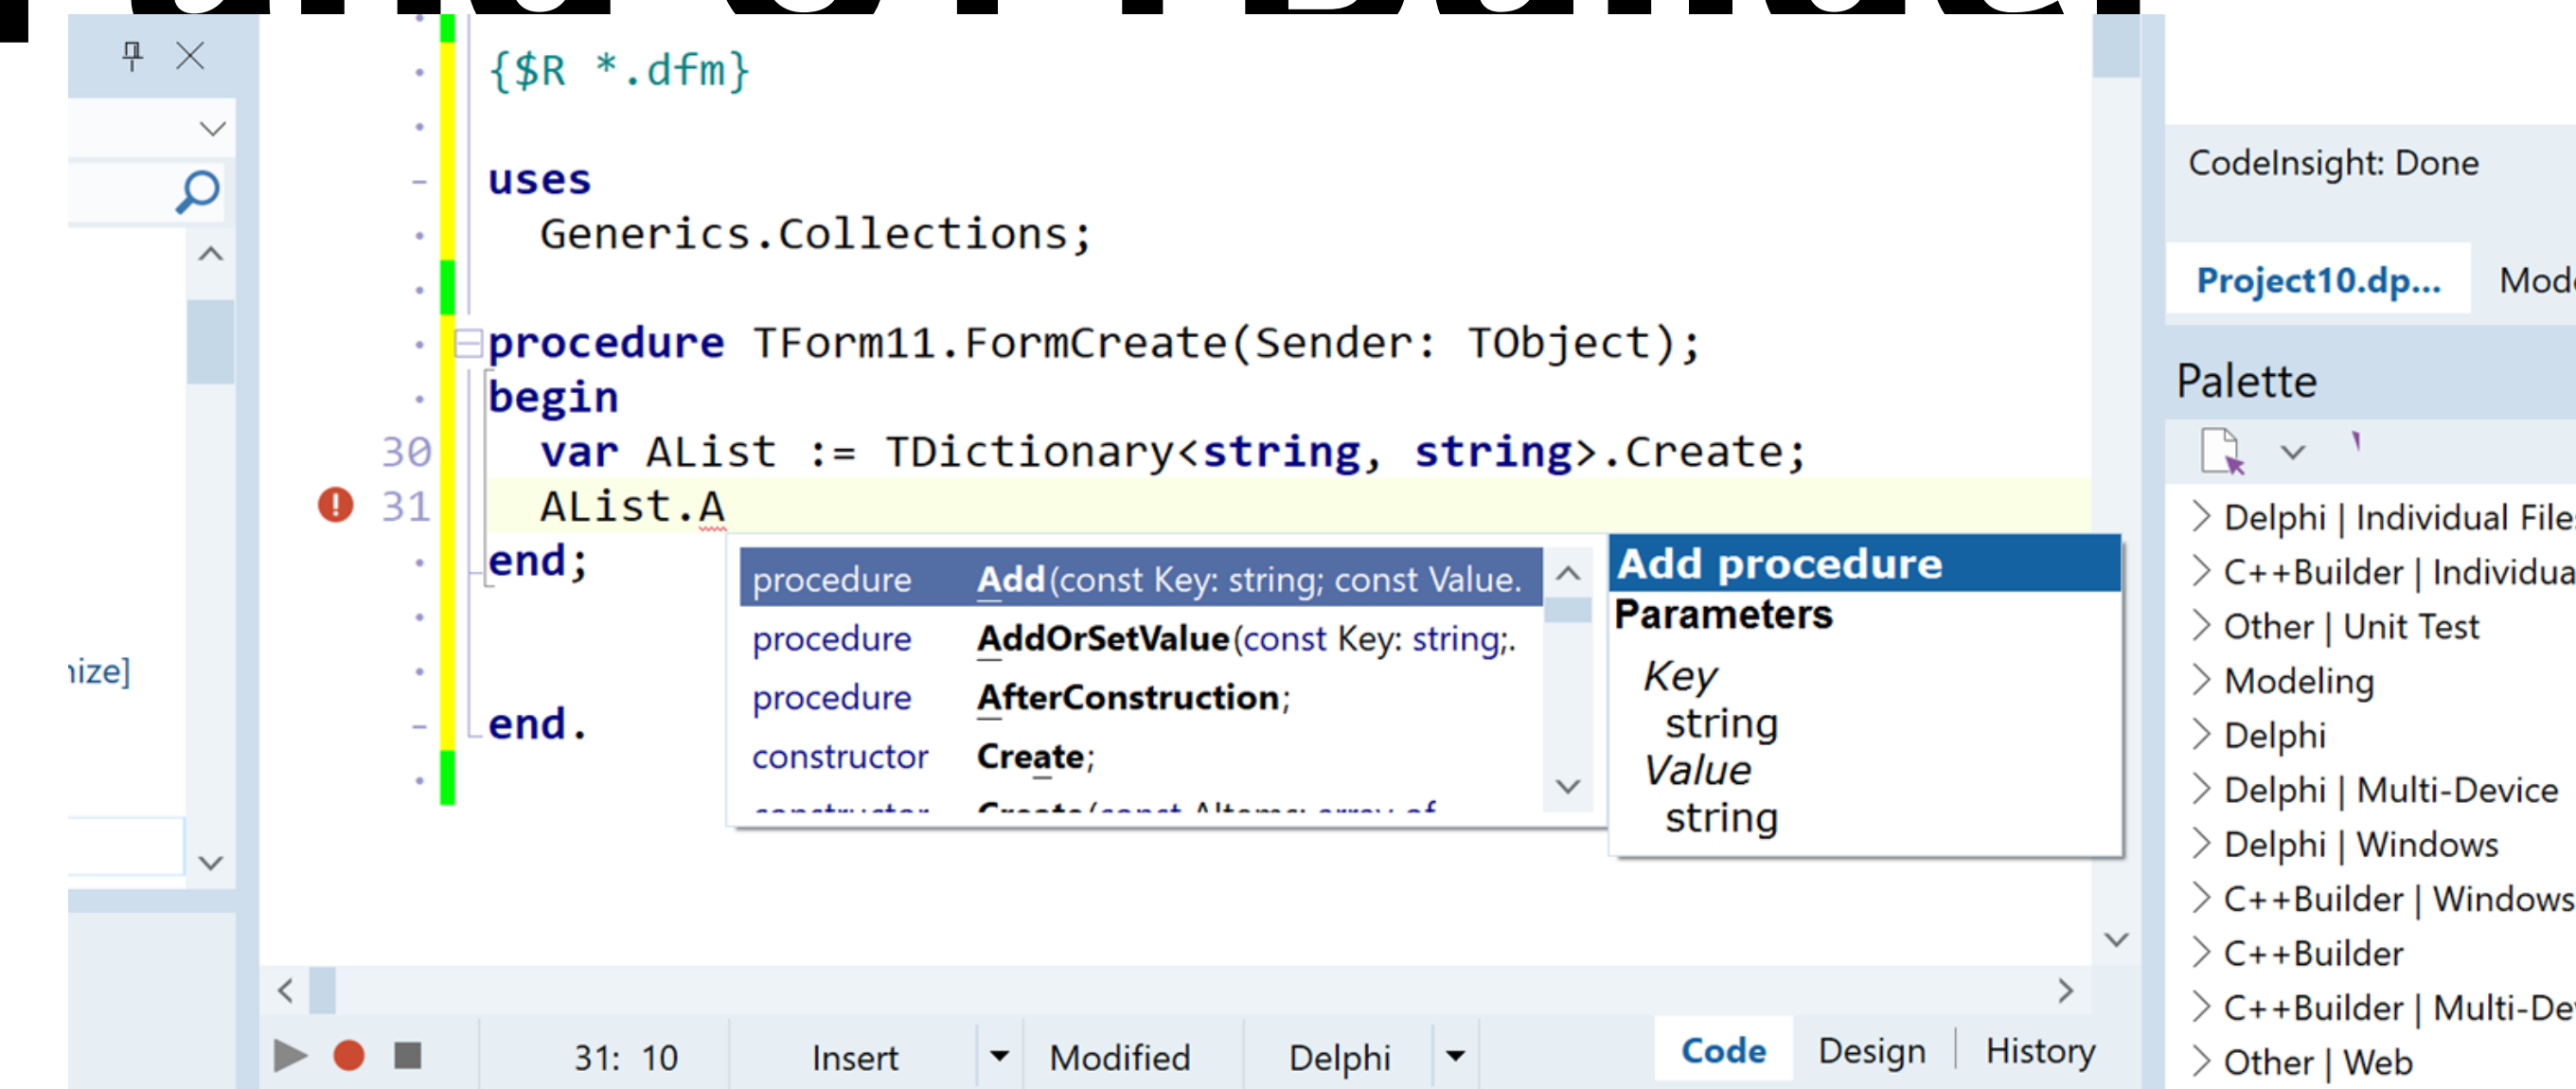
{$R *.dfm}

uses
Generics.Collections;

procedure TForm11.FormCreate(Sender: TObject);
begin
30 var AList := TDictionary<string, string>.Create;
31 AList.A
end;

end.

procedure Add(const Key: string; const Value.
procedure AddOrSetValue(const Key: string;.
procedure AfterConstruction;
constructor Create;

Add procedure
Parameters
Key
string
Value
string

ize]

CodeInsight: Done

Project10.dp...
Mod

Palette

Delphi | Individual File
C++Builder | Individua
Other | Unit Test
Modeling
Delphi
Delphi | Multi-Device
Delphi | Windows
C++Builder | Windows
C++Builder
C++Builder | Multi-De
Other | Web

31: 10 Insert Modified Delphi Code Design History